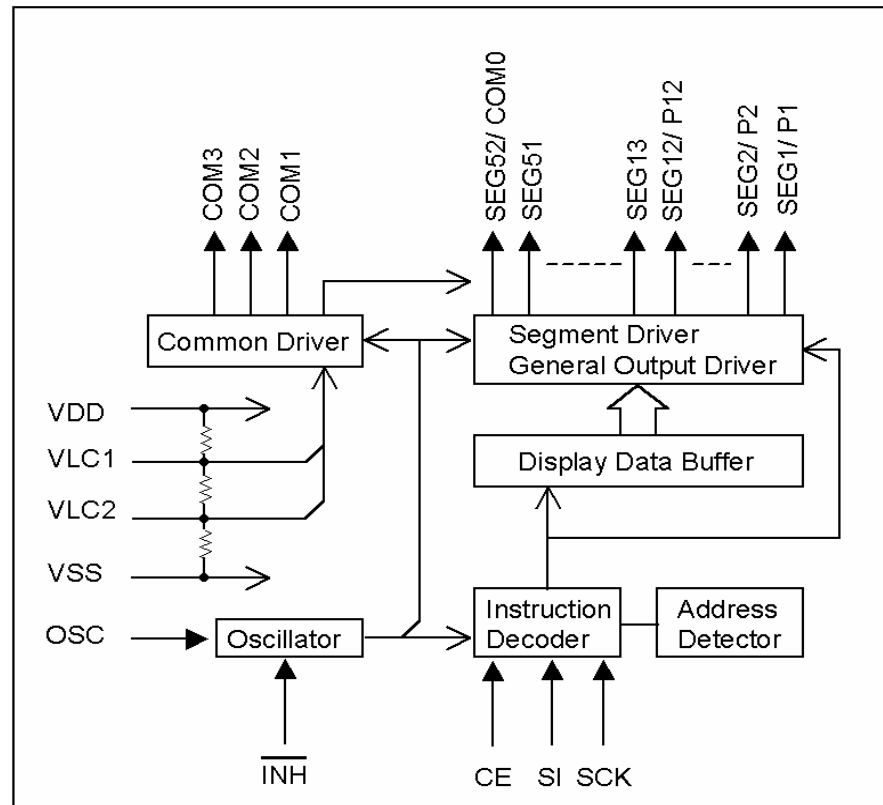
COM3 COM2 COM1

SEG52/ COM0 SEG51 SEG13 SEG12/ P12 SEG2/ P2 SEG1/ P1

Common Driver

Segment Driver
General Output Driver

VDD
VLC1
VLC2
VSS

Display Data Buffer

OSC

Oscillator

Instruction Decoder

Address Detector

$\overline{INH}$

CE SI SCK